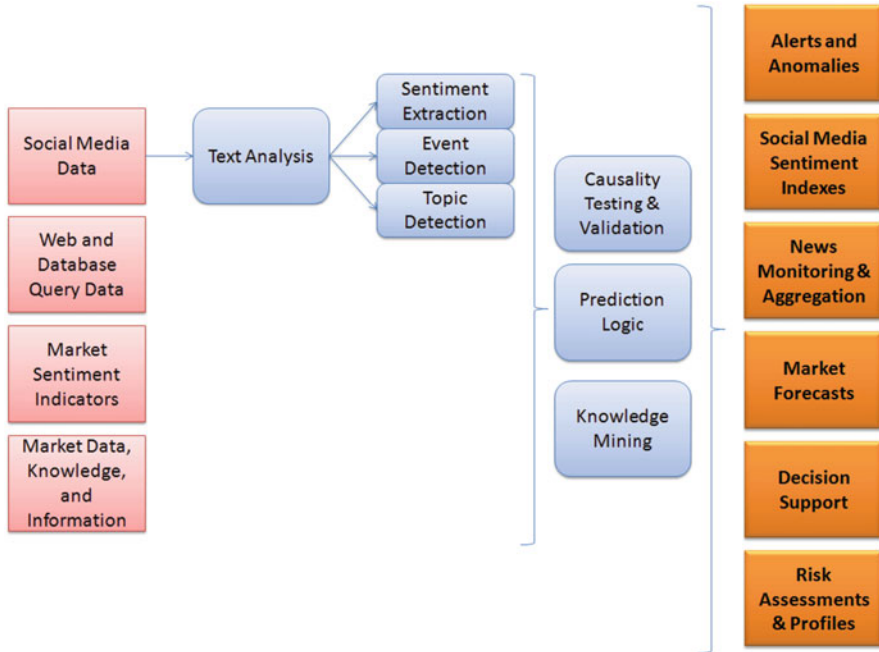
Social Media Data

Web and Database Query Data

Market Sentiment Indicators

Market Data, Knowledge, and Information

Text Analysis

Sentiment Extraction

Event Detection

Topic Detection

Causality Testing & Validation

Prediction Logic

Knowledge Mining

Alerts and Anomalies

Social Media Sentiment Indexes

News Monitoring & Aggregation

Market Forecasts

Decision Support

Risk Assessments & Profiles